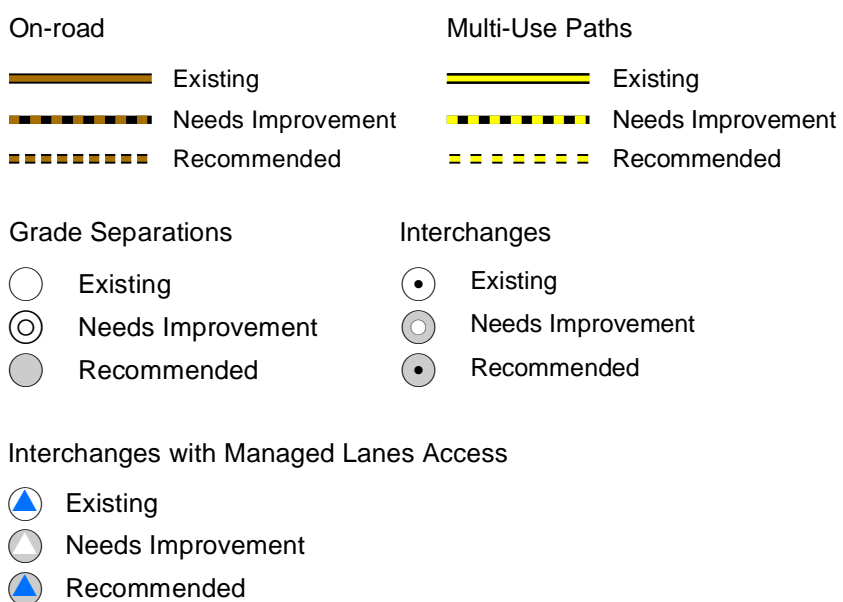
On-road

Existing

Needs Improvement

Recommended

Multi-Use Paths

Existing

Needs Improvement

Recommended

Grade Separations

Existing

Needs Improvement

Recommended

Interchanges

Existing

Needs Improvement

Recommended

Interchanges with Managed Lanes Access

Existing

Needs Improvement

Recommended